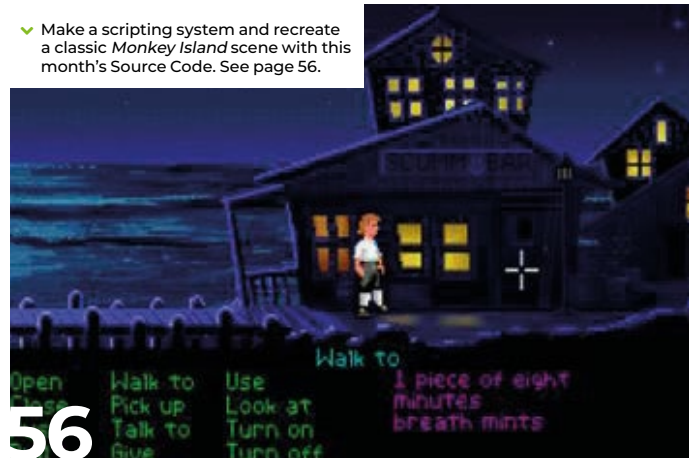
Make a scripting system and recreate a classic *Monkey Island* scene with this month's Source Code. See page 56.

SCUMM BAR

Walk to

Open
Close
Give

Walk to
Pick up
Talk to

Use
Look at
Turn on
Turn off

1 piece of eight
minutes
breath mints

56